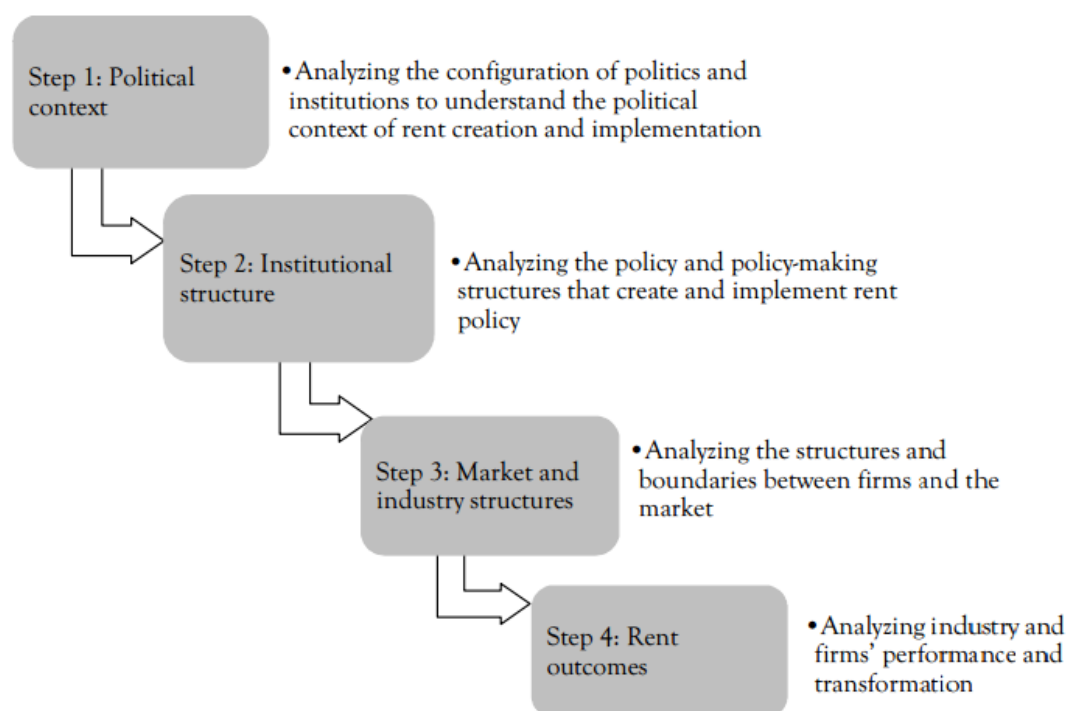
Step 1: Political context

• Analyzing the configuration of politics and institutions to understand the political context of rent creation and implementation

Step 2: Institutional structure

• Analyzing the policy and policy-making structures that create and implement rent policy

Step 3: Market and industry structures

• Analyzing the structures and boundaries between firms and the market

Step 4: Rent outcomes

• Analyzing industry and firms' performance and transformation